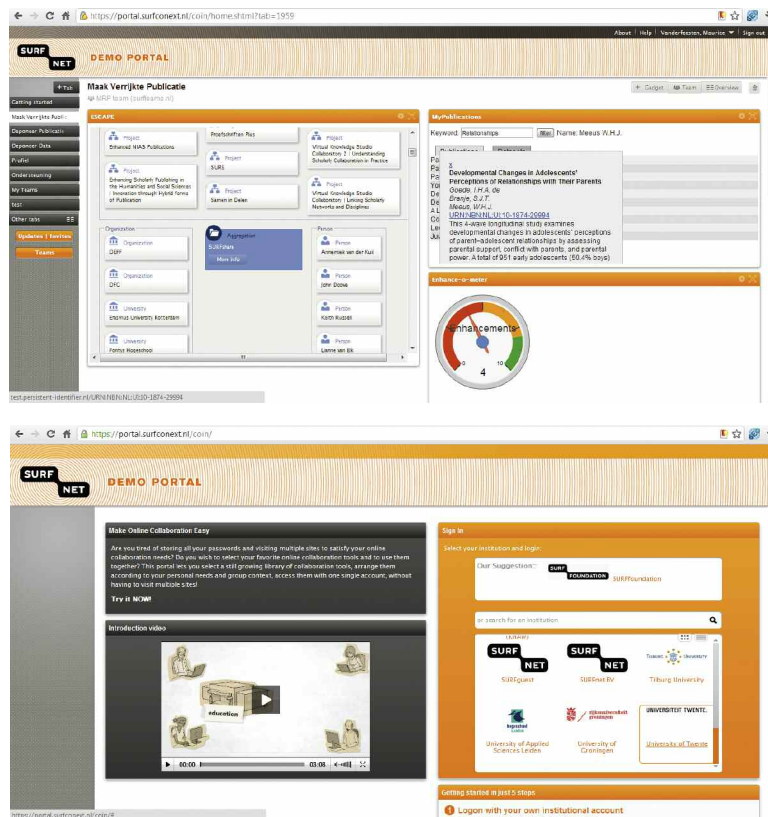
https://portal.surfconext.nl/coin/home.shtml?tab=1959

About | Help | Vanderfeesten, Maurice | Sign out

SURF NET DEMO PORTAL

+ Tab
Getting started
Maak Verrijkte Publi...
Deponeer Publicatie
Deponeer Data
Profiel
Ondersteuning
My Teams
test
Other tabs
Updates | Invites
Teams

Maak Verrijkte Publicatie
SURF team (surfteams.nl)

+ Gadget | Team | Overview

ESCAPE

Project
Enhanced NIAS Publications

Proefschriften Plus

Project
Virtual Knowledge Studio Collaboratory 2 : Understanding Scholarly Collaboration in Practice

Project
Enhancing Scholarly Publishing in the Humanities and Social Sciences : Innovation through hybrid forms of Publication

Project
SURE

Project
Samen in Delen

Project
Virtual Knowledge Studio Collaboratory : Linking Scholarly Networks and Disciplines

Organization
Organization
DEFF

Organization
DFC

University
Erasmus University Rotterdam

University
Fontys Hogeschool

Aggregation
Publishers
More info

Person
Person
Annemiek van der Kuil

Person
John Doove

Person
Karin Russell

Person
Lianne van Eik

MyPublications

Keyword: Relationships Run Name: Meeus W.H.J.

Publications Datasets

X
Developmental Changes in Adolescents' Perceptions of Relationships with Their Parents
Goede, I.H.A. de
Branje, S.J.T.
Meeus, W.H.J.
URN:NBN:NL:UI:10-1874-29994
This 4-wave longitudinal study examines developmental changes in adolescents' perceptions of parent–adolescent relationships by assessing parental support, conflict with parents, and parental power. A total of 951 early adolescents (50.4% boys)

Enhance-o-meter

Enhancements
0
10
4

test.persistent-identifier.nl/URN:NBN:NL:UI:10-1874-29994

https://portal.surfconext.nl/coin/

SURF NET DEMO PORTAL

Make Online Collaboration Easy

Are you tired of storing all your passwords and visiting multiple sites to satisfy your online collaboration needs? Do you wish to select your favorite online collaboration tools and to use them together? This portal lets you select a still growing library of collaboration tools, arrange them according to your personal needs and group context, access them with one single account, without having to visit multiple sites!

Try it NOW!

Introduction video

education

00:00 03:08

Sign in

Select your institution and login:

Our Suggestion: SURF FOUNDATION SURFfoundation

or search for an institution

SURF NET
SURFguest

SURF NET
SURFnet BV

Tilburg University

University of Applied Sciences Leiden

University of Groningen

UNIVERSITEIT TWENTE.
University of Twente

Getting started in just 5 steps

1 Logon with your own institutional account

https://portal.surfconext.nl/coin/#